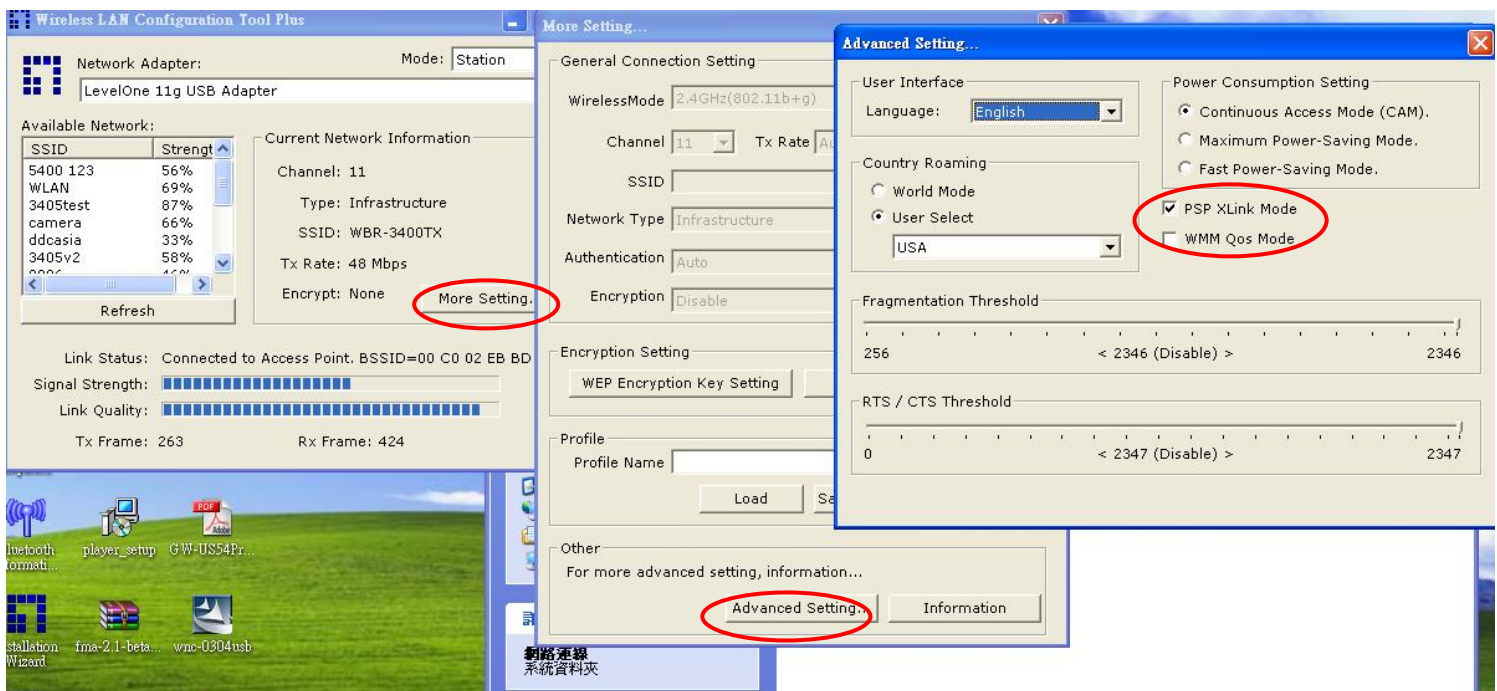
Wireless LAN Configuration Tool Plus

Network Adapter:
Mode: Station
LevelOne 11g USB Adapter

Available Network:

| SSID | Strengt |
|---|---|
| 5400 123 | 56% |
| WLAN | 69% |
| 3405test | 87% |
| camera | 66% |
| ddcasia | 33% |
| 3405v2 | 58% |

Refresh

Current Network Information
Channel: 11
Type: Infrastructure
SSID: WBR-3400TX
Tx Rate: 48 Mbps
Encrypt: None
More Setting.

Link Status: Connected to Access Point. BSSID=00 C0 02 EB BD
Signal Strength:
Link Quality:
Tx Frame: 263
Rx Frame: 424

luetooth ormati...
player_setup
GW-US54Pr...
stallation Wizard
fma-2.1-beta...
wnc-0304usb

More Setting...

General Connection Setting
WirelessMode 2.4GHz(802.11b+g)
Channel 11
Tx Rate Au
SSID
Network Type Infrastructure
Authentication Auto
Encryption Disable

Encryption Setting
WEP Encryption Key Setting

Profile
Profile Name
Load
Sa

Other
For more advanced setting, information...
Advanced Setting...
Information

網路連線
系統資料夾

Advanced Setting...

User Interface
Language: English

Country Roaming
World Mode
User Select
USA

Power Consumption Setting
Continuous Access Mode (CAM).
Maximum Power-Saving Mode.
Fast Power-Saving Mode.
PSP XLink Mode
WMM Qos Mode

Fragmentation Threshold
256
< 2346 (Disable) >
2346

RTS / CTS Threshold
0
< 2347 (Disable) >
2347